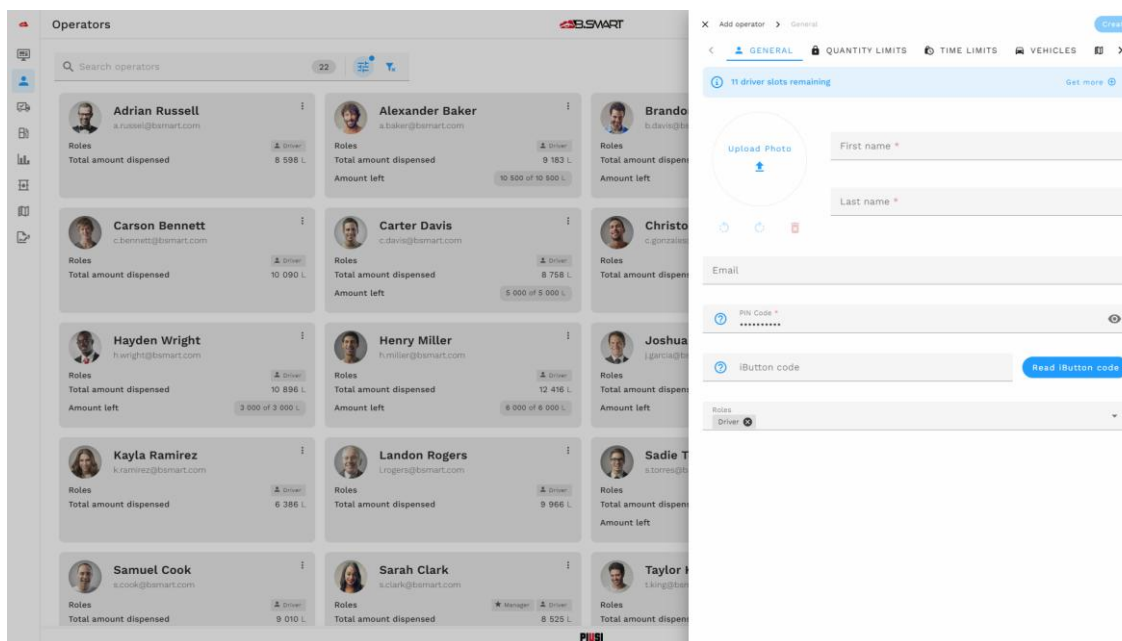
Operators

BSMART

Search operators

22

Adrian Russell
a.russel@bsmart.com
Roles
Driver
Total amount dispensed
8 598 L

Alexander Baker
a.baker@bsmart.com
Roles
Driver
Total amount dispensed
9 183 L
Amount left
10 500 of 10 500 L

Brando
b.davis@b
Roles
Total amount dispen
Amount left

Carson Bennett
c.bennett@bsmart.com
Roles
Driver
Total amount dispensed
10 090 L

Carter Davis
c.davis@bsmart.com
Roles
Driver
Total amount dispensed
8 758 L
Amount left
5 000 of 5 000 L

Christo
c.gonzales
Roles
Total amount dispen

Hayden Wright
h.wright@bsmart.com
Roles
Driver
Total amount dispensed
10 896 L
Amount left
3 000 of 3 000 L

Henry Miller
h.miller@bsmart.com
Roles
Driver
Total amount dispensed
12 416 L
Amount left
6 000 of 6 000 L

Joshua
j.garcia@b
Roles
Total amount dispen
Amount left

Kayla Ramirez
k.ramirez@bsmart.com
Roles
Driver
Total amount dispensed
6 386 L

Landon Rogers
l.rogers@bsmart.com
Roles
Driver
Total amount dispensed
9 966 L

Sadie T
s.torres@b
Roles
Total amount dispen
Amount left

Samuel Cook
s.cook@bsmart.com
Roles
Driver
Total amount dispensed
9 010 L

Sarah Clark
s.clark@bsmart.com
Roles
Manager
Driver
Total amount dispensed
8 525 L

Taylor
t.king@bsm
Roles
Total amount dispen

PIUSI

Add operator > General

Crea

GENERAL
QUANTITY LIMITS
TIME LIMITS
VEHICLES

11 driver slots remaining
Get more

Upload Photo

First name *

Last name *

Email

PIN Code *
••••••••••

iButton code

Read iButton code

Roles
Driver